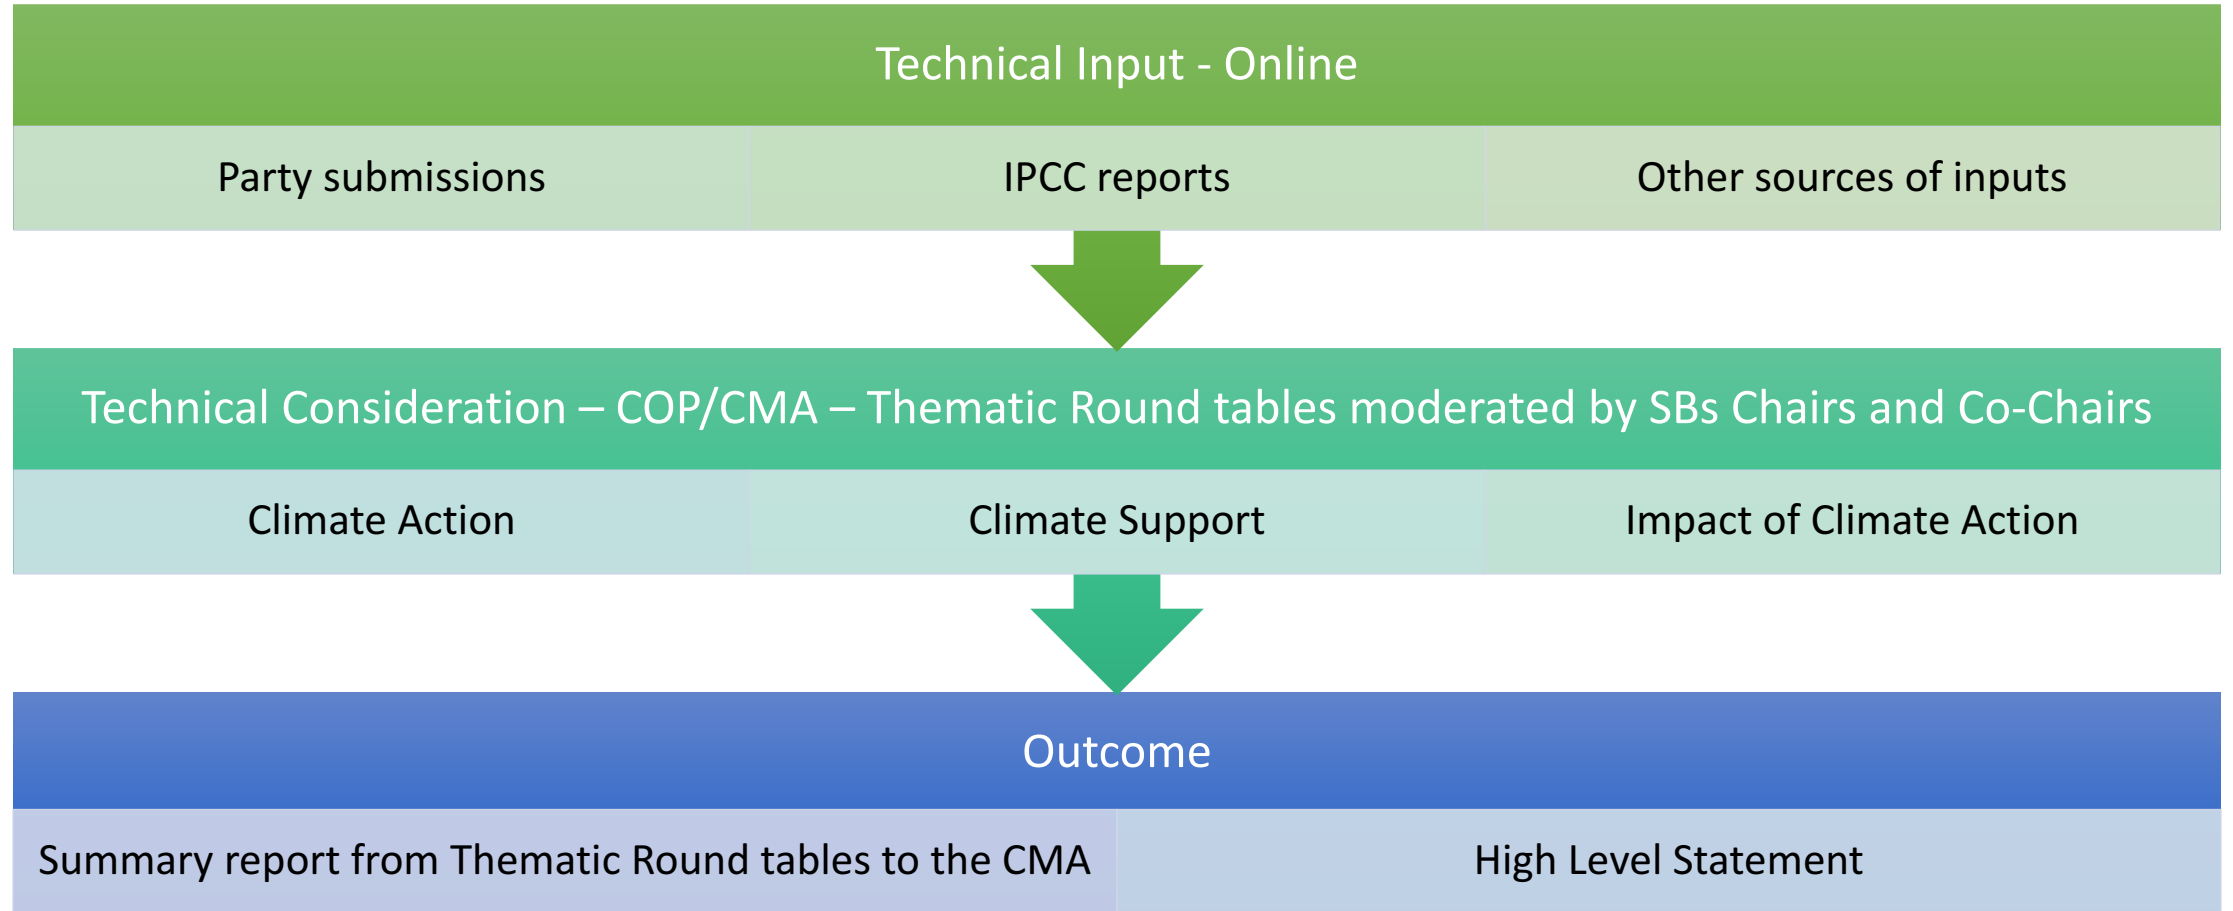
Technical Input - Online

Party submissions

IPCC reports

Other sources of inputs

Technical Consideration – COP/CMA – Thematic Round tables moderated by SBs Chairs and Co-Chairs

Climate Action

Climate Support

Impact of Climate Action

Outcome

Summary report from Thematic Round tables to the CMA

High Level Statement